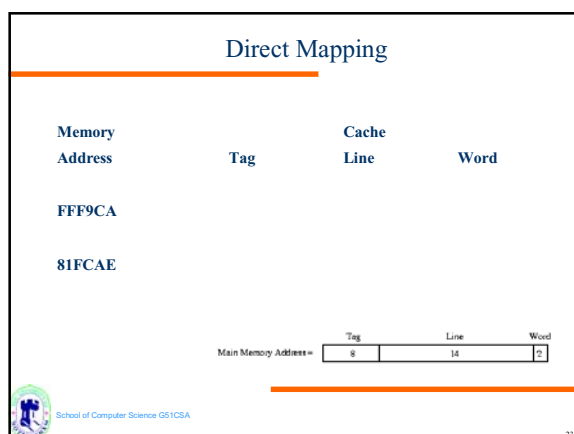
Direct Mapping

| Memory Address | Tag | Cache Line | Word |
|---|---|---|---|
| FFF9CA | | | |
| 81FCAE | | | |

Main Memory Address =

| Tag | Line | Word |
|---|---|---|
| 8 | 14 | 2 |

School of Computer Science G51CSA

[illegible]